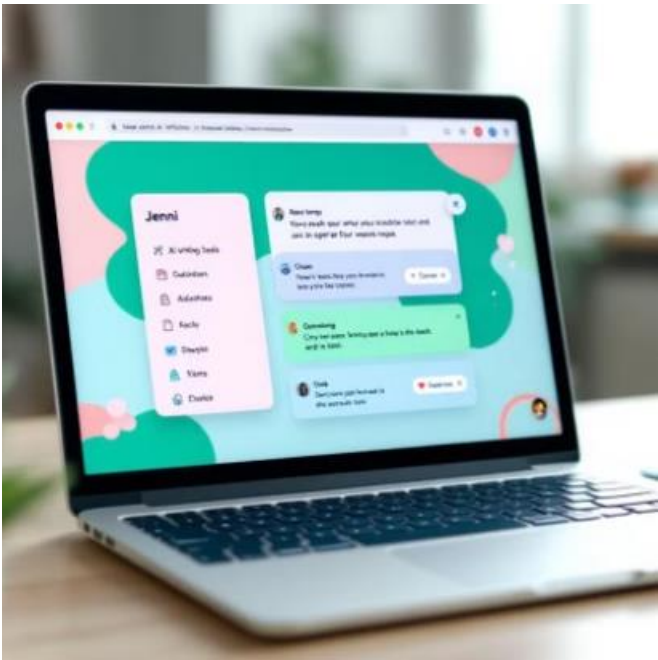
Jenni

AI writing Tools

Outlinders

Autoshores

Facts

Shaoplet

Tilems

Elsetice

Next temp

Nows each your what your invidible stat and can to opter four weeks maps.

Chem

Nowin teals Aeo you Invelence lois you're ter lopres

Comer

Caremhing

Clny ter peae Tembly aee a firay a fe death andr ie bress.

Cinh

Sentyore iget fecived to dfe arerulen fone.

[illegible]